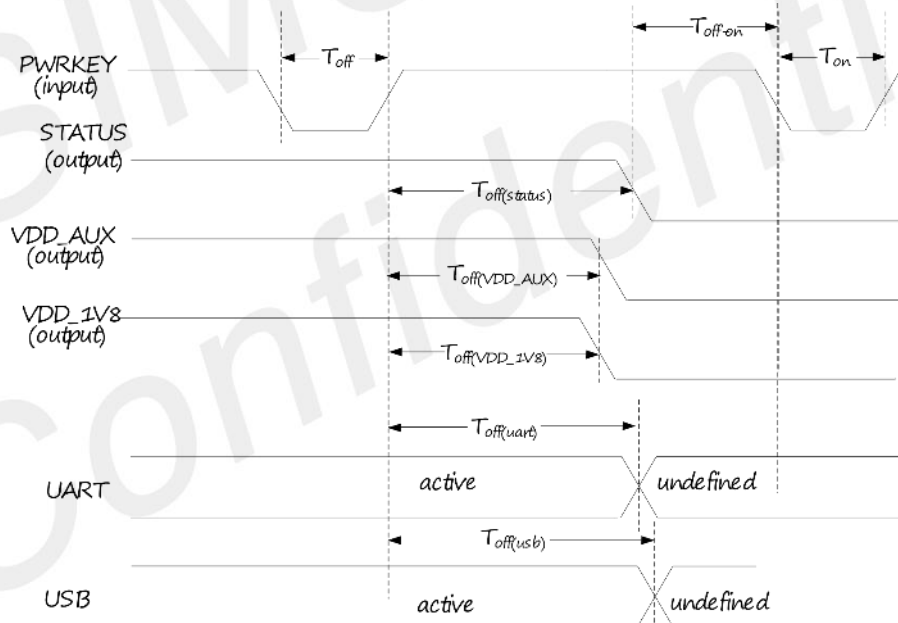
SIMCom Confidential

PWRKEY (input)

$T_{off}$

$T_{off\text{-}on}$

$T_{on}$

STATUS (output)

$T_{off(status)}$

VDD_AUX (output)

$T_{off(VDD\_AUX)}$

VDD_1V8 (output)

$T_{off(VDD\_1V8)}$

$T_{off(uart)}$

UART

active

undefined

$T_{off(usb)}$

USB

active

undefined